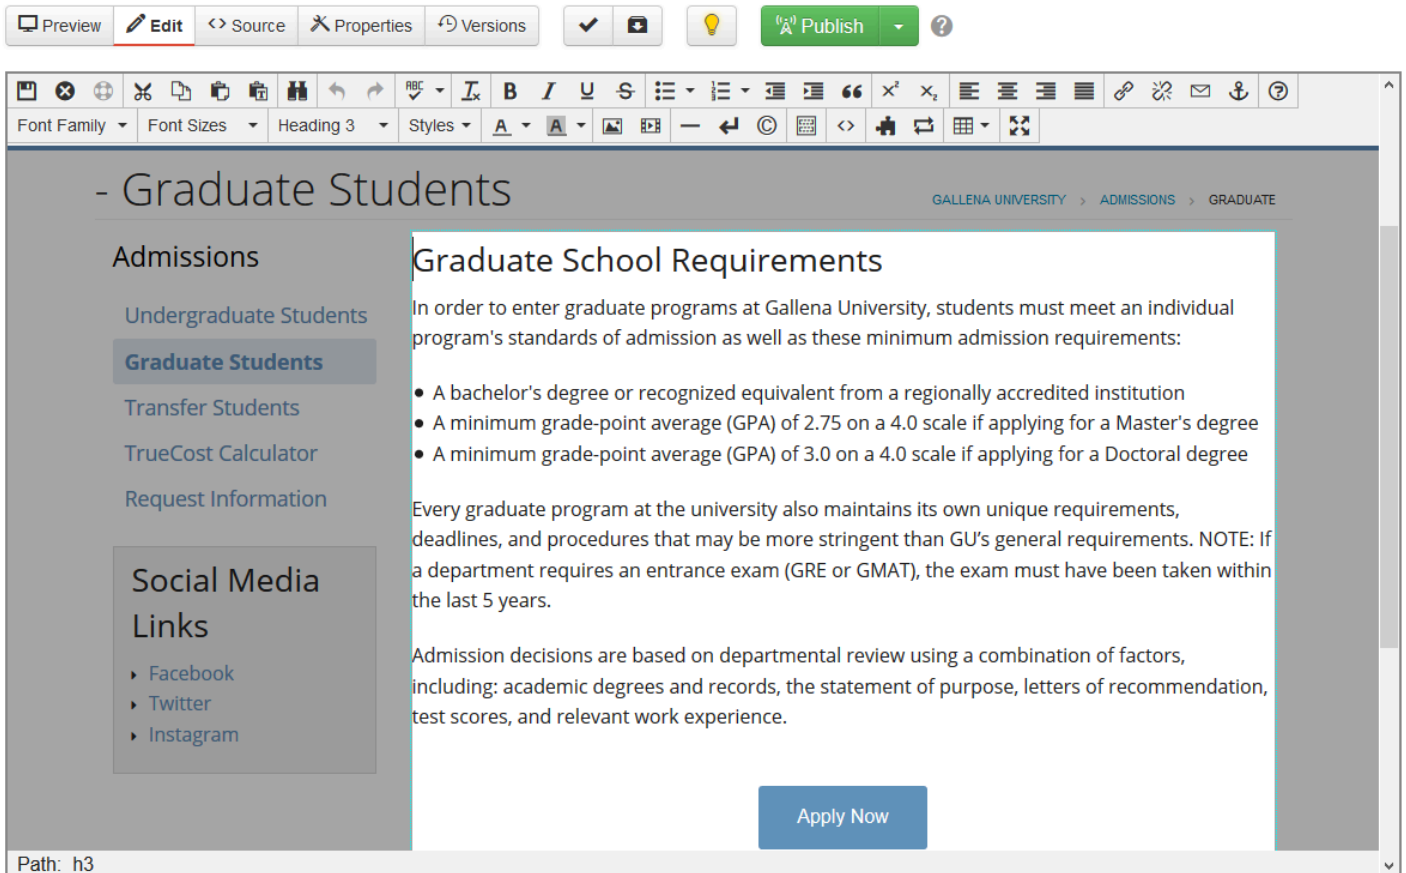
Preview Edit Source Properties Versions Publish

Font Family Font Sizes Heading 3 Styles

- Graduate Students

GALLENA UNIVERSITY › ADMISSIONS › GRADUATE

Admissions

Undergraduate Students

Graduate Students

Transfer Students

TrueCost Calculator

Request Information

Social Media Links

- Facebook
- Twitter
- Instagram

Graduate School Requirements

In order to enter graduate programs at Gallena University, students must meet an individual program's standards of admission as well as these minimum admission requirements:

- A bachelor's degree or recognized equivalent from a regionally accredited institution
- A minimum grade-point average (GPA) of 2.75 on a 4.0 scale if applying for a Master's degree
- A minimum grade-point average (GPA) of 3.0 on a 4.0 scale if applying for a Doctoral degree

Every graduate program at the university also maintains its own unique requirements, deadlines, and procedures that may be more stringent than GU's general requirements. NOTE: If a department requires an entrance exam (GRE or GMAT), the exam must have been taken within the last 5 years.

Admission decisions are based on departmental review using a combination of factors, including: academic degrees and records, the statement of purpose, letters of recommendation, test scores, and relevant work experience.

Apply Now

Path: h3